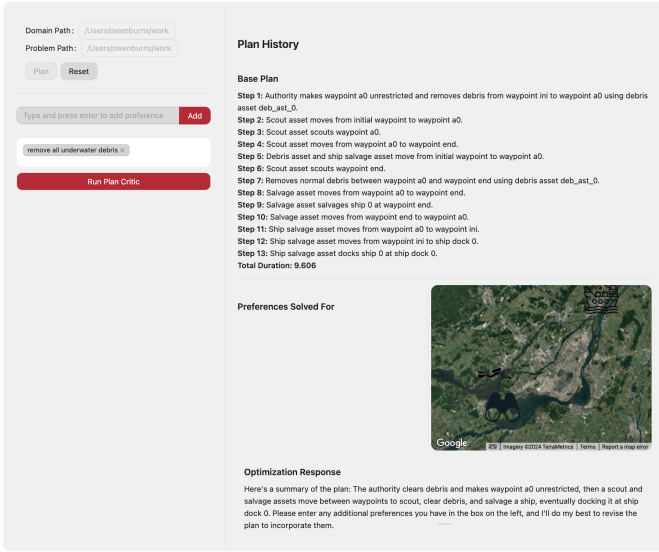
Domain Path: /Users/owenburns/work

Problem Path: /Users/owenburns/work

Plan

Reset

Type and press enter to add preference

Add

remove all underwater debris ×

Run Plan Critic

Plan History

Base Plan

**Step 1:** Authority makes waypoint a0 unrestricted and removes debris from waypoint ini to waypoint a0 using debris asset deb_ast_0.
**Step 2:** Scout asset moves from initial waypoint to waypoint a0.
**Step 3:** Scout asset scouts waypoint a0.
**Step 4:** Scout asset moves from waypoint a0 to waypoint end.
**Step 5:** Debris asset and ship salvage asset move from initial waypoint to waypoint a0.
**Step 6:** Scout asset scouts waypoint end.
**Step 7:** Removes normal debris between waypoint a0 and waypoint end using debris asset deb_ast_0.
**Step 8:** Salvage asset moves from waypoint a0 to waypoint end.
**Step 9:** Salvage asset salvages ship 0 at waypoint end.
**Step 10:** Salvage asset moves from waypoint end to waypoint a0.
**Step 11:** Ship salvage asset moves from waypoint a0 to waypoint ini.
**Step 12:** Ship salvage asset moves from waypoint ini to ship dock 0.
**Step 13:** Ship salvage asset docks ship 0 at ship dock 0.
**Total Duration: 9.606**

Preferences Solved For

Google Imagery ©2024 TerraMetrics Terms Report a map error

Optimization Response

Here's a summary of the plan: The authority clears debris and makes waypoint a0 unrestricted, then a scout and salvage assets move between waypoints to scout, clear debris, and salvage a ship, eventually docking it at ship dock 0. Please enter any additional preferences you have in the box on the left, and I'll do my best to revise the plan to incorporate them.